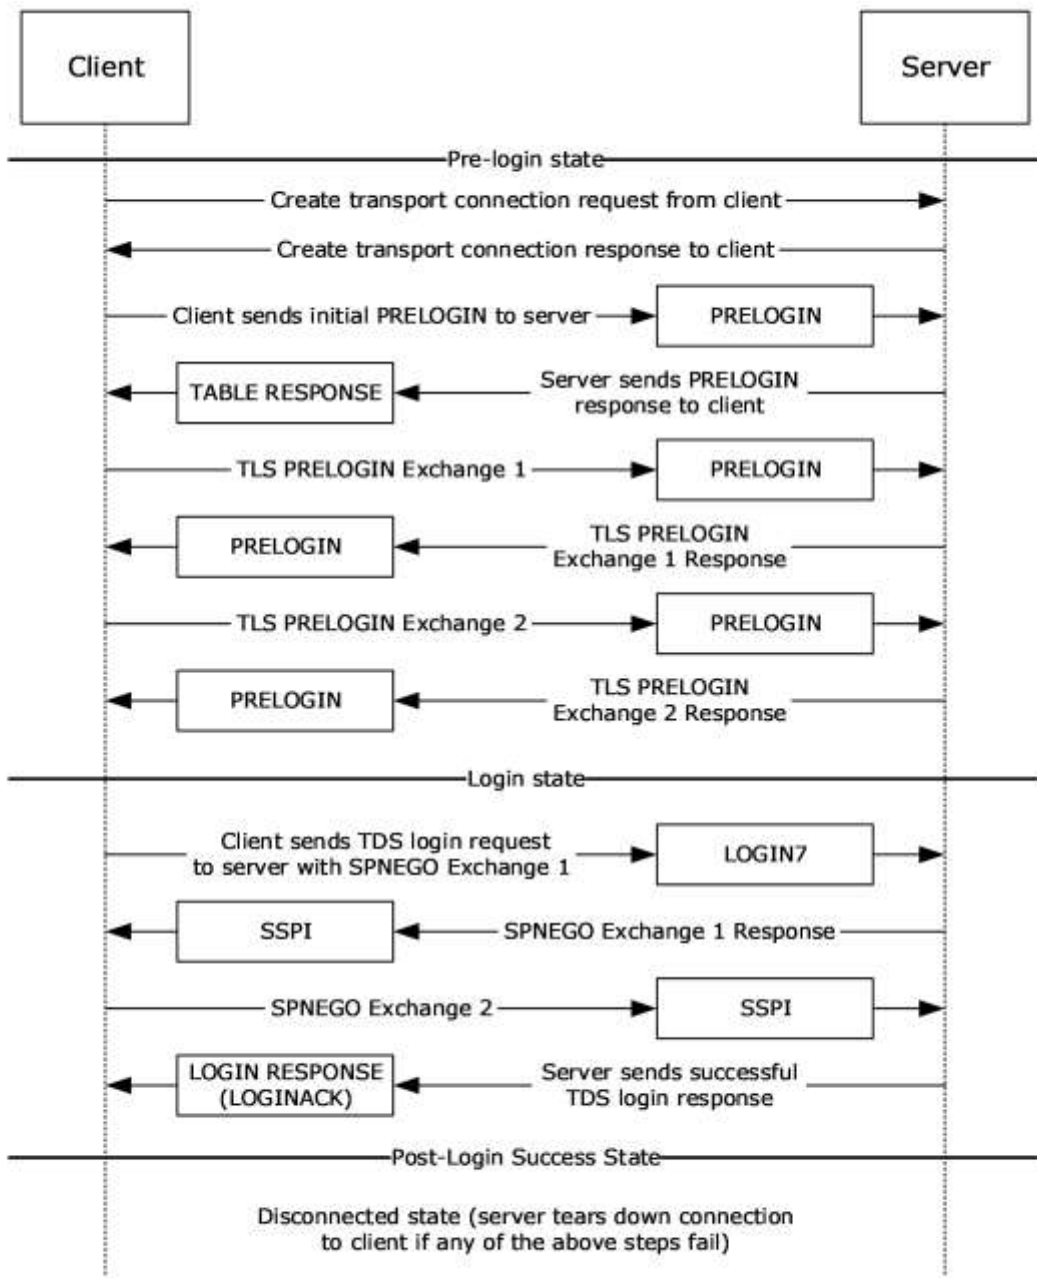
Client

Server

Pre-login state

Create transport connection request from client

Create transport connection response to client

Client sends initial PRELOGIN to server

PRELOGIN

TABLE RESPONSE

Server sends PRELOGIN response to client

TLS PRELOGIN Exchange 1

PRELOGIN

PRELOGIN

TLS PRELOGIN Exchange 1 Response

TLS PRELOGIN Exchange 2

PRELOGIN

PRELOGIN

TLS PRELOGIN Exchange 2 Response

Login state

Client sends TDS login request to server with SPNEGO Exchange 1

LOGIN7

SSPI

SPNEGO Exchange 1 Response

SPNEGO Exchange 2

SSPI

LOGIN RESPONSE (LOGINACK)

Server sends successful TDS login response

Post-Login Success State

Disconnected state (server tears down connection to client if any of the above steps fail)